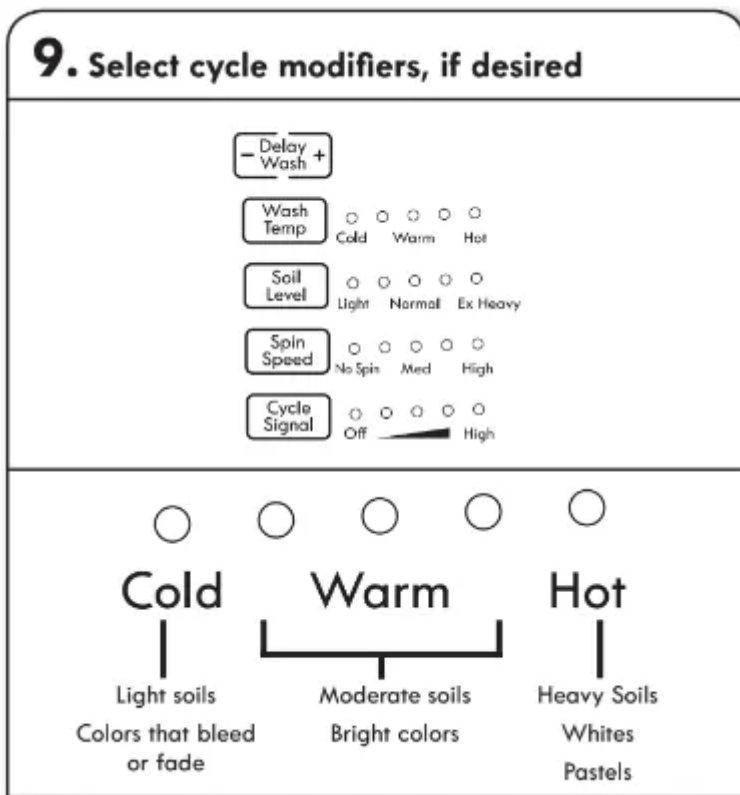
9. Select cycle modifiers, if desired

– Delay Wash +

Wash Temp
Cold Warm Hot

Soil Level
Light Normal Ex Heavy

Spin Speed
No Spin Med High

Cycle Signal
Off High

Cold Warm Hot

Light soils
Colors that bleed or fade

Moderate soils
Bright colors

Heavy Soils
Whites
Pastels